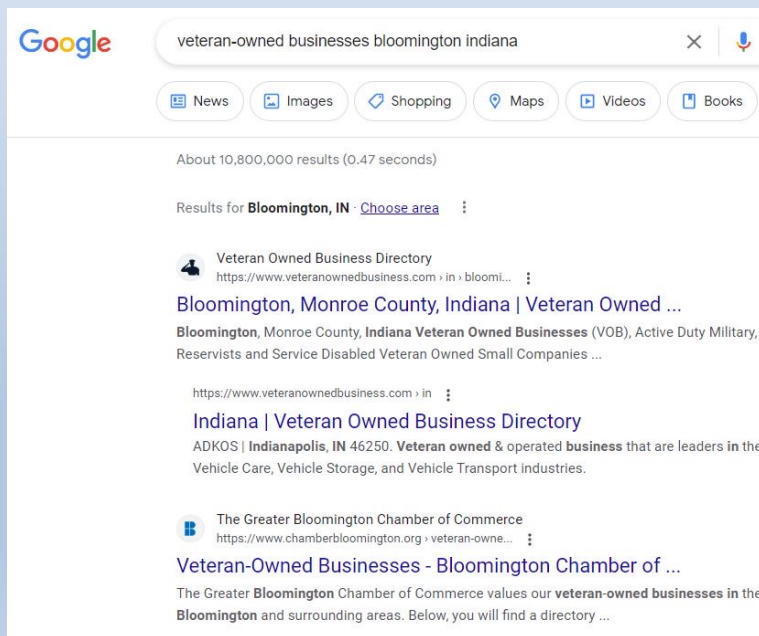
Google

veteran-owned businesses bloomington indiana

News Images Shopping Maps Videos Books

About 10,800,000 results (0.47 seconds)

Results for **Bloomington, IN** · Choose area

Veteran Owned Business Directory
https://www.veteranownedbusiness.com › in › bloomi...

Bloomington, Monroe County, Indiana | Veteran Owned ...

**Bloomington**, Monroe County, **Indiana Veteran Owned Businesses** (VOB), Active Duty Military, Reservists and Service Disabled Veteran Owned Small Companies ...

https://www.veteranownedbusiness.com › in

Indiana | Veteran Owned Business Directory

ADKOS | **Indianapolis, IN** 46250. **Veteran owned** & operated **business** that are leaders **in** the Vehicle Care, Vehicle Storage, and Vehicle Transport industries.

The Greater Bloomington Chamber of Commerce
https://www.chamberbloomington.org › veteran-owne...

Veteran-Owned Businesses - Bloomington Chamber of ...

The Greater **Bloomington** Chamber of Commerce values our **veteran-owned businesses in** the **Bloomington** and surrounding areas. Below, you will find a directory ...